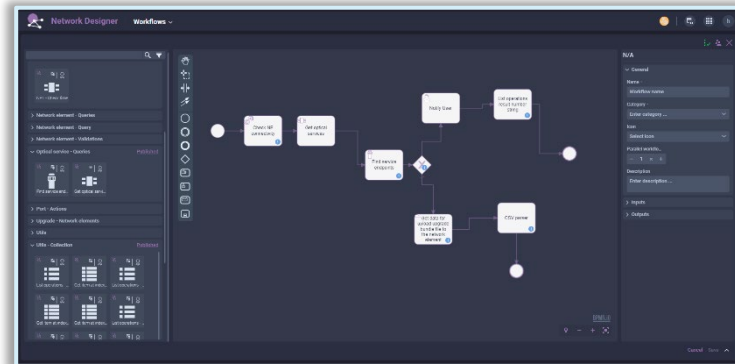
Network Designer Workflows

> Network element - Queries
> Network element - Query
> Network element - Validations
∨ Optical service - Queries
> Port - Actions
> Upgrade - Network elements
> Utils
∨ Utils - Collection

Check NE connectivity
Get optical services
Find service endpoints
Notify User
List operations would runtest (FPP)
User says to upload upgrade bundle file to the network element
CSV parser

N/A
∨ General
Name
Workflow name
Category
Enter category ...
Icon
Select icon
Parallel workflo...
1
Description
Enter description ...
> Inputs
> Outputs

Cancel Save